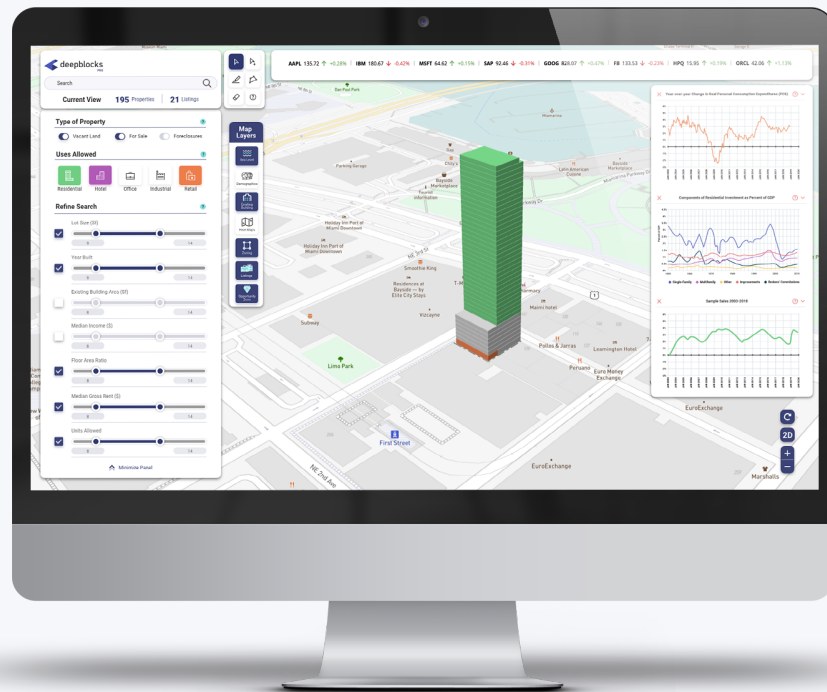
deepblocks

Search

Current View 195 Properties | 21 Listings

Type of Property

Vacant Land For Sale Foreclosures

Uses Allowed

Residential Hotel Office Industrial Retail

Refine Search

Lot Size (SF)

Year Built

Existing Building Area (SF)

Median Income ($)

Floor Area Ratio

Median Gross Rent ($)

Units Allowed

Minimize Panel

Map Layers

AAPL 135.72 ↑ +0.28% | IBM 180.67 ↓ -0.42% | MSFT 64.62 ↑ +0.15% | SAP 92.46 ↓ -0.31% | GOOG 828.07 ↑ +0.67% | FB 133.53 ↓ -0.22% | HPQ 15.95 ↑ +0.19% | ORCL 42.06 ↑ +1.13%

Bay Park

Parking Garage

Bayside Marketplace

Tourist Information

Holiday Inn Port of Miami Downtown

Smoothie King

Residences at Bayside — by Elite City Stays

Subway

Vizcayne

Lima Park

Miami Hotel

Pollos & Jarras

Leamington Hotel

Peruano

Euro Money Exchange

EuroExchange

First Street

Marshalls

Year-over-year Change in Real Personal Consumption Expenditures (PCE)

Components of Residential Investment as Percent of GDP

Single Family Multifamily Other Improvements Brokers' Commissions

Sample Sales 2001-2018

2D